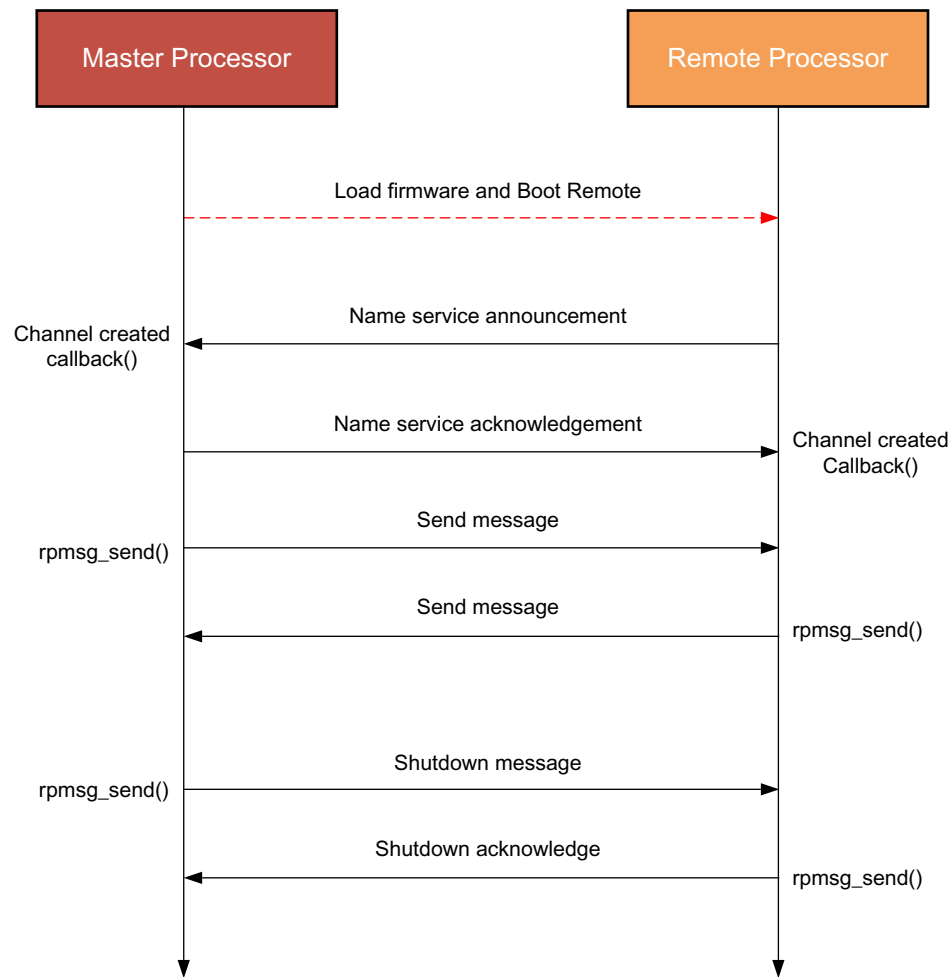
Master Processor

Remote Processor

Load firmware and Boot Remote

Name service announcement

Channel created callback()

Name service acknowledgement

Channel created Callback()

Send message

rpmsg_send()

Send message

rpmsg_send()

Shutdown message

rpmsg_send()

Shutdown acknowledge

rpmsg_send()